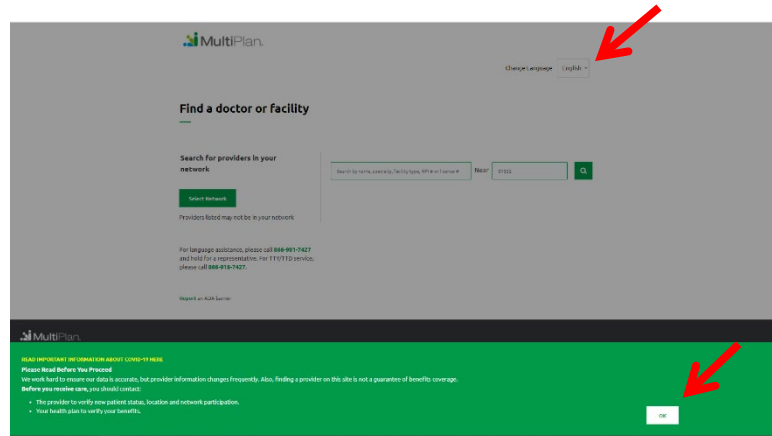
MultiPlan.

Change Language English

Find a doctor or facility

Search for providers in your network

Select Network

Providers listed may not be in your network

Search by name, specialty, facility type, NPI# or license #

Near 01002

For language assistance, please call 866-951-7427 and hold for a representative. For TTY/TTD service, please call 866-918-7427.

Report an ADA Barrier

MultiPlan.

READ IMPORTANT INFORMATION ABOUT COVID-19 HERE

Please Read Before You Proceed

We work hard to ensure our data is accurate, but provider information changes frequently. Also, finding a provider on this site is not a guarantee of benefits coverage.

Before you receive care, you should contact:

- The provider to verify new patient status, location and network participation.
- Your health plan to verify your benefits.

OK